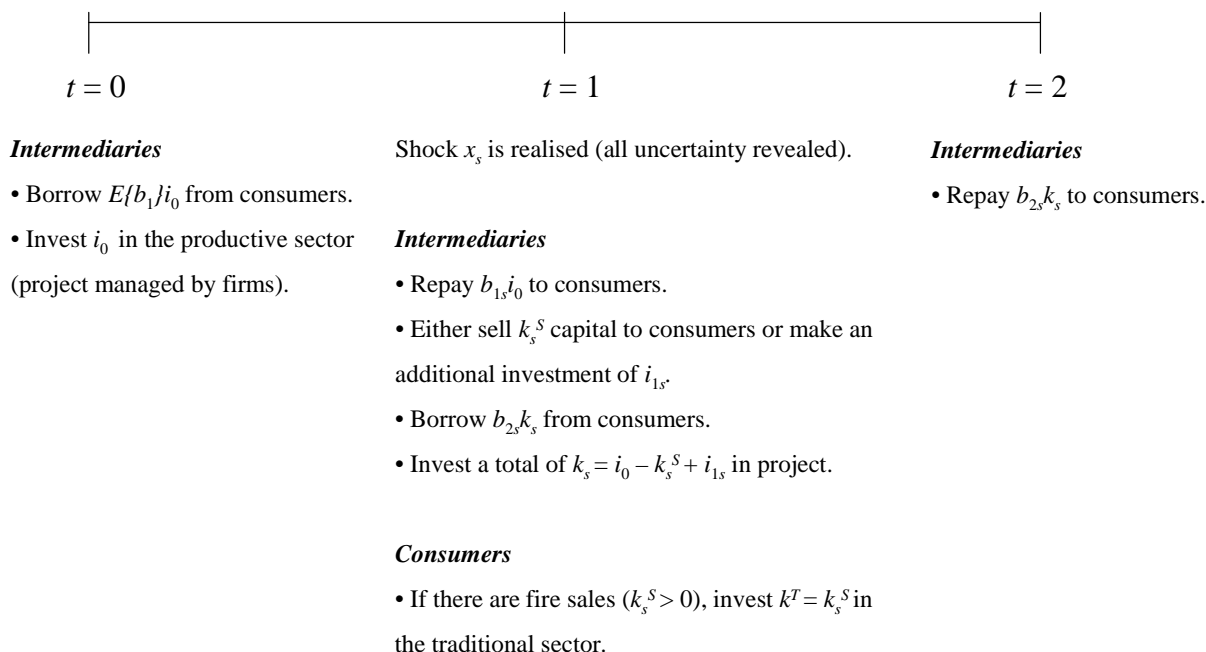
$t = 0$

$t = 1$

$t = 2$

***Intermediaries***

• Borrow $E\{b_1\}i_0$ from consumers.

• Invest $i_0$ in the productive sector (project managed by firms).

Shock $x_s$ is realised (all uncertainty revealed).

***Intermediaries***

• Repay $b_{1s}i_0$ to consumers.

• Either sell $k_s^S$ capital to consumers or make an additional investment of $i_{1s}$.

• Borrow $b_{2s}k_s$ from consumers.

• Invest a total of $k_s = i_0 - k_s^S + i_{1s}$ in project.

***Consumers***

• If there are fire sales ($k_s^S > 0$), invest $k^T = k_s^S$ in the traditional sector.

***Intermediaries***

• Repay $b_{2s}k_s$ to consumers.